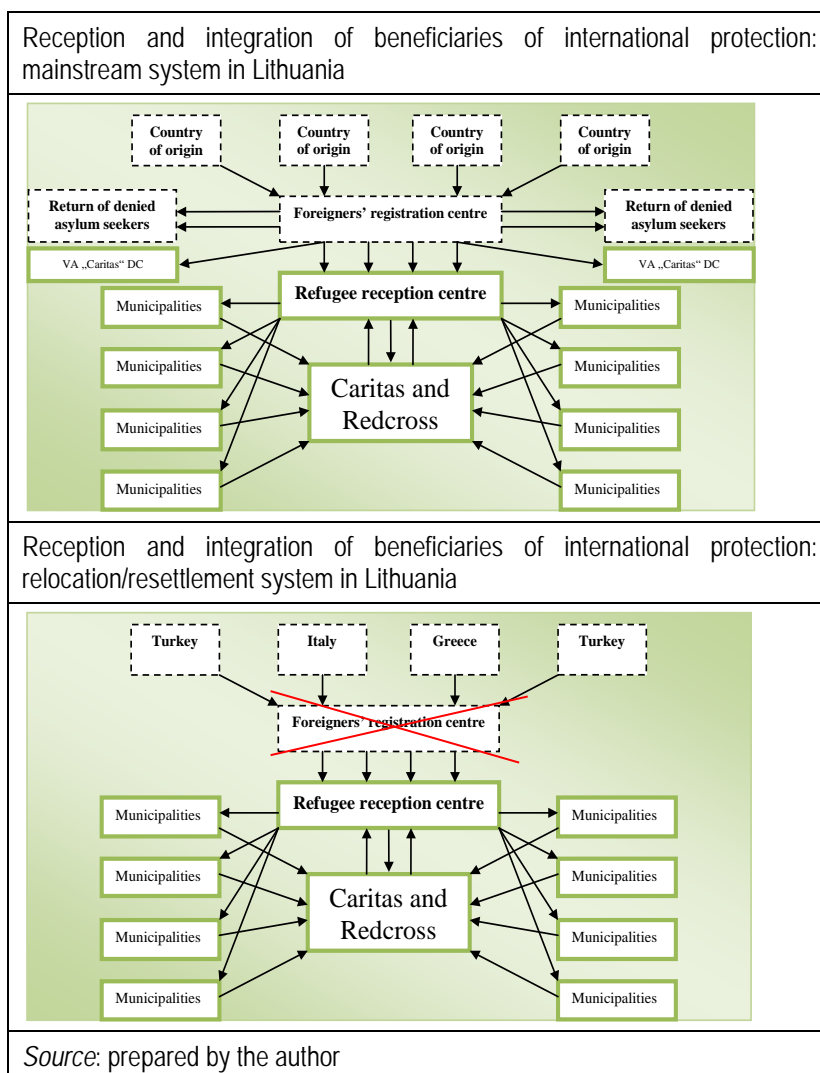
Reception and integration of beneficiaries of international protection: mainstream system in Lithuania

Country of origin

Country of origin

Country of origin

Country of origin

Return of denied asylum seekers

Foreigners' registration centre

Return of denied asylum seekers

VA „Caritas" DC

VA „Caritas" DC

Municipalities

Refugee reception centre

Municipalities

Municipalities

Municipalities

Caritas and Redcross

Municipalities

Municipalities

Municipalities

Municipalities

Municipalities

Reception and integration of beneficiaries of international protection: relocation/resettlement system in Lithuania

Turkey

Italy

Greece

Turkey

Foreigners' registration centre

Municipalities

Refugee reception centre

Municipalities

Municipalities

Municipalities

Caritas and Redcross

Municipalities

Municipalities

Municipalities

Municipalities

Municipalities

Source: prepared by the author